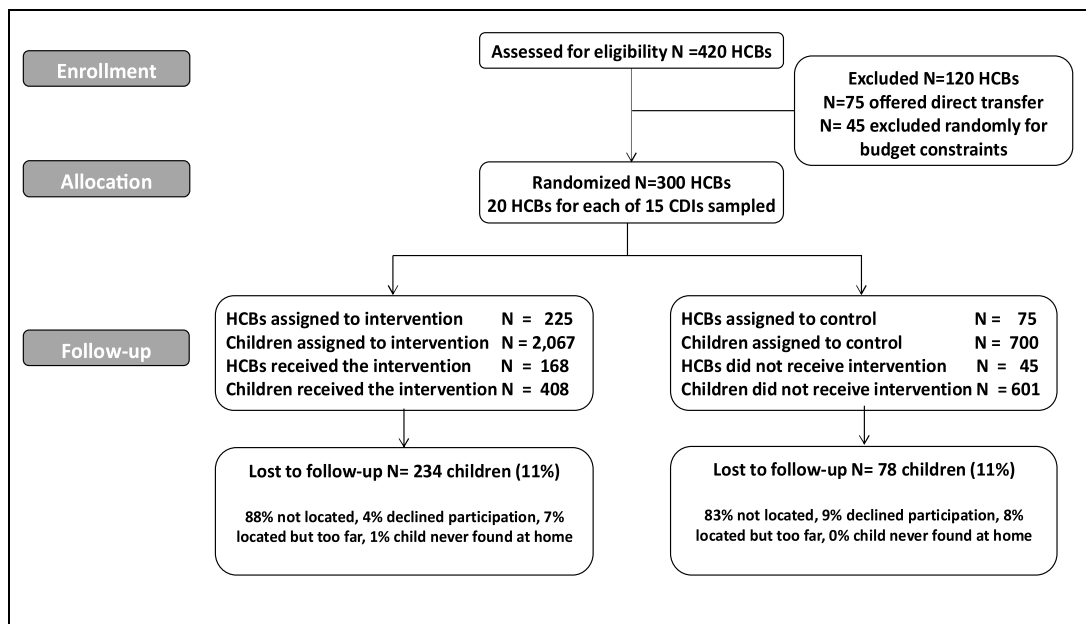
Enrollment

Assessed for eligibility N =420 HCBs

Excluded N=120 HCBs
N=75 offered direct transfer
N= 45 excluded randomly for budget constraints

Allocation

Randomized N=300 HCBs
20 HCBs for each of 15 CDIs sampled

Follow-up

HCBs assigned to intervention N = 225
Children assigned to intervention N = 2,067
HCBs received the intervention N = 168
Children received the intervention N = 408

HCBs assigned to control N = 75
Children assigned to control N = 700
HCBs did not receive intervention N = 45
Children did not receive intervention N = 601

Lost to follow-up N= 234 children (11%)

88% not located, 4% declined participation, 7% located but too far, 1% child never found at home

Lost to follow-up N= 78 children (11%)

83% not located, 9% declined participation, 8% located but too far, 0% child never found at home